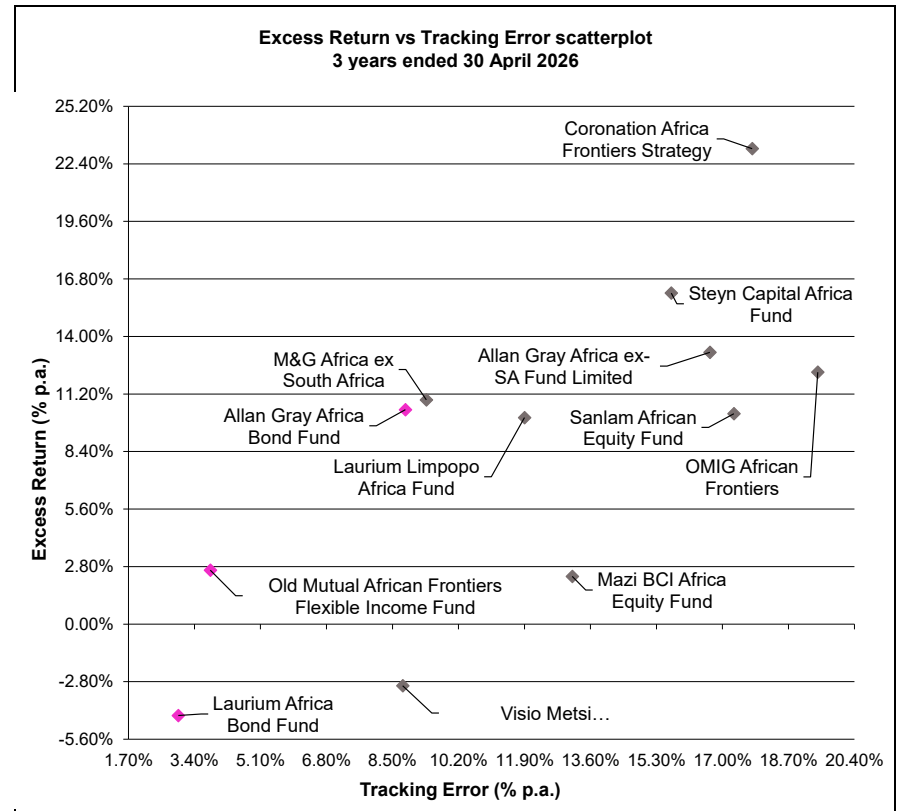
Excess Return vs Tracking Error scatterplot
3 years ended 30 April 2026

25.20%
22.40%
19.60%
16.80%
14.00%
11.20%
8.40%
5.60%
2.80%
0.00%
-2.80%
-5.60%

Excess Return (% p.a.)

Coronation Africa Frontiers Strategy
Steyn Capital Africa Fund
Allan Gray Africa ex-SA Fund Limited
M&G Africa ex South Africa
Allan Gray Africa Bond Fund
Sanlam African Equity Fund
Laurium Limpopo Africa Fund
OMIG African Frontiers
Old Mutual African Frontiers Flexible Income Fund
Mazi BCI Africa Equity Fund
Laurium Africa Bond Fund
Visio Metsi…

1.70% 3.40% 5.10% 6.80% 8.50% 10.20% 11.90% 13.60% 15.30% 17.00% 18.70% 20.40%

Tracking Error (% p.a.)